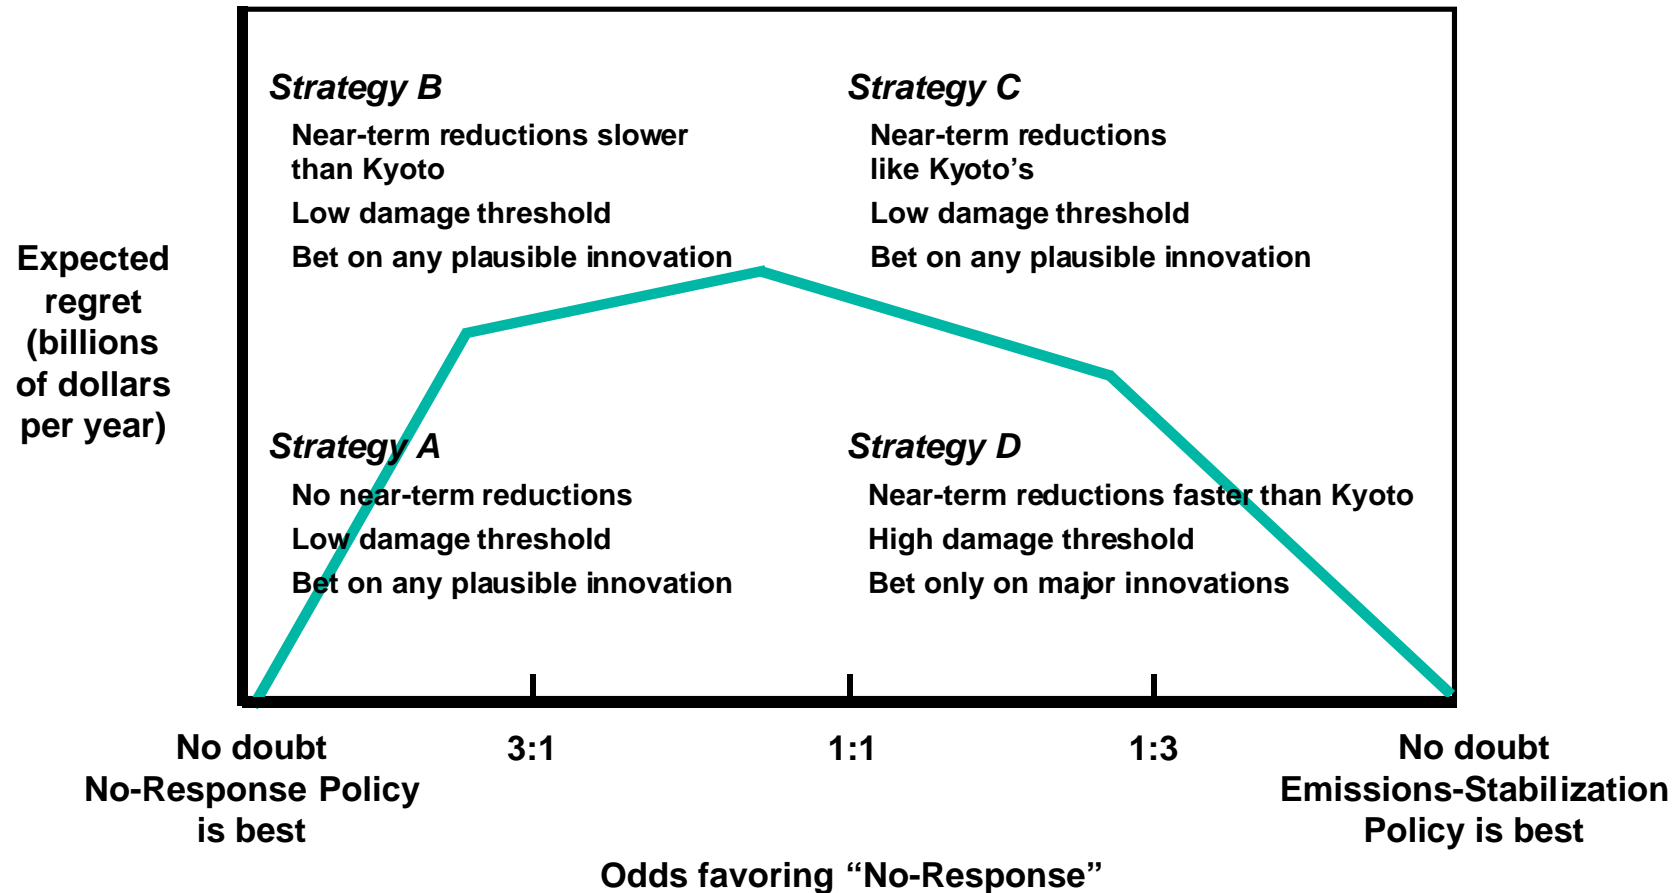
Expected regret (billions of dollars per year)

Strategy B
Near-term reductions slower than Kyoto
Low damage threshold
Bet on any plausible innovation

Strategy C
Near-term reductions like Kyoto's
Low damage threshold
Bet on any plausible innovation

Strategy A
No near-term reductions
Low damage threshold
Bet on any plausible innovation

Strategy D
Near-term reductions faster than Kyoto
High damage threshold
Bet only on major innovations

No doubt No-Response Policy is best

3:1

1:1

1:3

No doubt Emissions-Stabilization Policy is best

Odds favoring "No-Response"